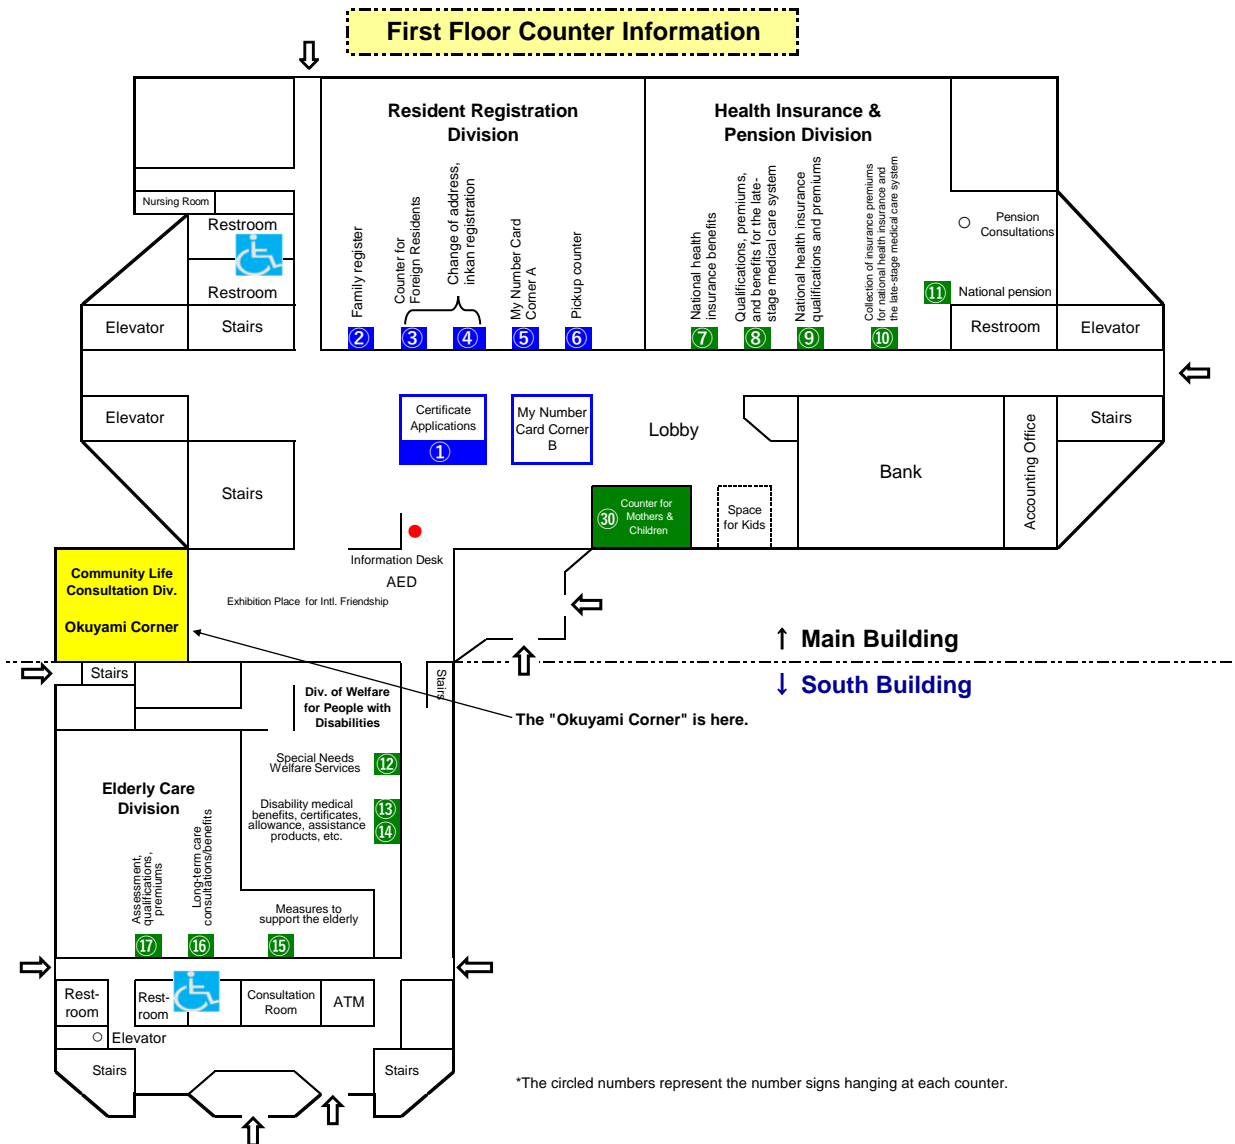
First Floor Counter Information

Nursing Room
Restroom
Restroom
Elevator
Stairs
Elevator
Stairs

Resident Registration Division

Family register
Counter for Foreign Residents
Change of address, inkan registration
My Number Card Corner A
Pickup counter
②
③
④
⑤
⑥

Health Insurance & Pension Division

National health insurance benefits
Qualifications, premiums, and benefits for the late-stage medical care system
National health insurance qualifications and premiums
Collection of insurance premiums for national health insurance and the late-stage medical care system
⑦
⑧
⑨
⑩

Pension Consultations
⑪ National pension
Restroom
Elevator
Stairs

Certificate Applications
①
My Number Card Corner B
Lobby
Bank
Accounting Office
⑳ Counter for Mothers & Children
Space for Kids

Information Desk
AED
Exhibition Place for Intl. Friendship

Community Life Consultation Div.
Okuyami Corner

↑ Main Building
↓ South Building

The "Okuyami Corner" is here.

Stairs
Stairs
Div. of Welfare for People with Disabilities
Special Needs Welfare Services ⑫
Disability medical benefits, certificates, allowance, assistance products, etc. ⑬ ⑭

Elderly Care Division
Assessment, qualifications, premiums
Long-term care consultations/benefits
Measures to support the elderly
⑰
⑯
⑮

Rest-room
Rest-room
Consultation Room
ATM
Elevator
Stairs
Stairs

*The circled numbers represent the number signs hanging at each counter.